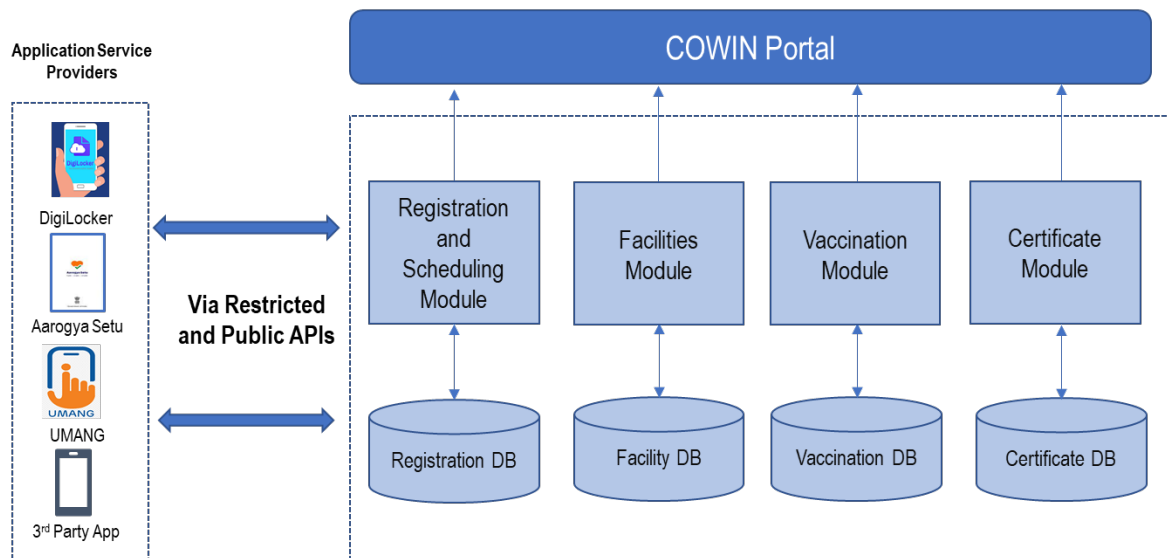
Application Service Providers

DigiLocker

DigiLocker

Aarogya Setu

Aarogya Setu

UMANG

UMANG

3$^{rd}$ Party App

Via Restricted and Public APIs

COWIN Portal

Registration and Scheduling Module

Facilities Module

Vaccination Module

Certificate Module

Registration DB

Facility DB

Vaccination DB

Certificate DB